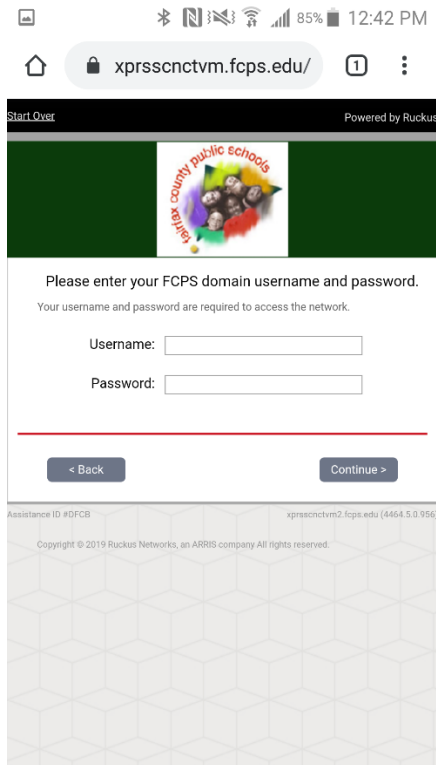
85% 12:42 PM

xprsscnctvm.fcps.edu/

1

Start Over

Powered by Ruckus

fairfax county public schools

Please enter your FCPS domain username and password.

Your username and password are required to access the network.

Username:

Password:

< Back

Continue >

Assistance ID #DFCB

xprsscnctvm2.fcps.edu (4464.5.0.956

Copyright © 2019 Ruckus Networks, an ARRIS company All rights reserved.